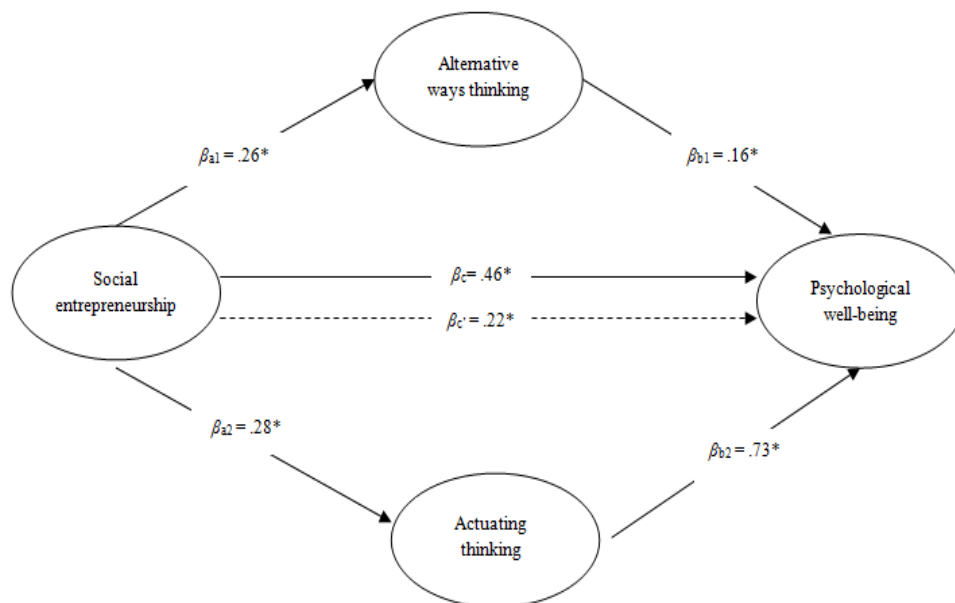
Alternative ways thinking

$\beta_{a1} = .26^*$

$\beta_{b1} = .16^*$

Social entrepreneurship

$\beta_{c} = .46^*$

$\beta_{c'} = .22^*$

Psychological well-being

$\beta_{a2} = .28^*$

$\beta_{b2} = .73^*$

Actuating thinking